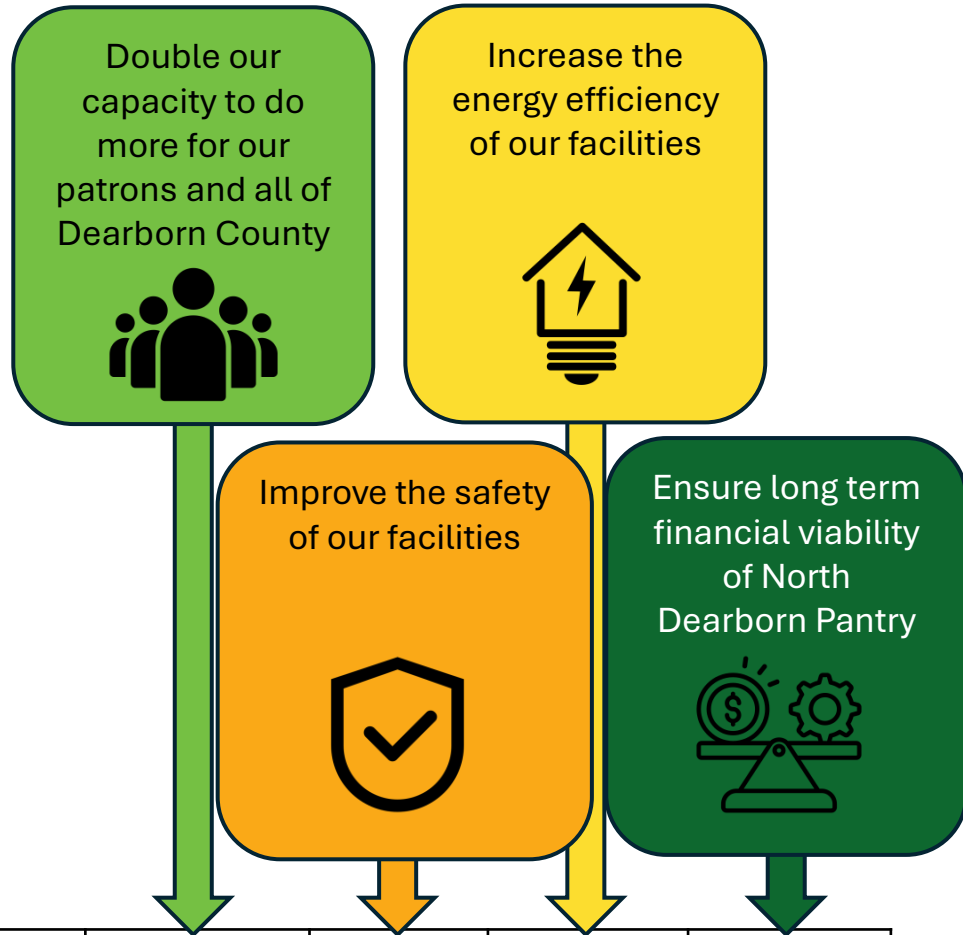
Double our capacity to do more for our patrons and all of Dearborn County

Increase the energy efficiency of our facilities

Improve the safety of our facilities

Ensure long term financial viability of North Dearborn Pantry